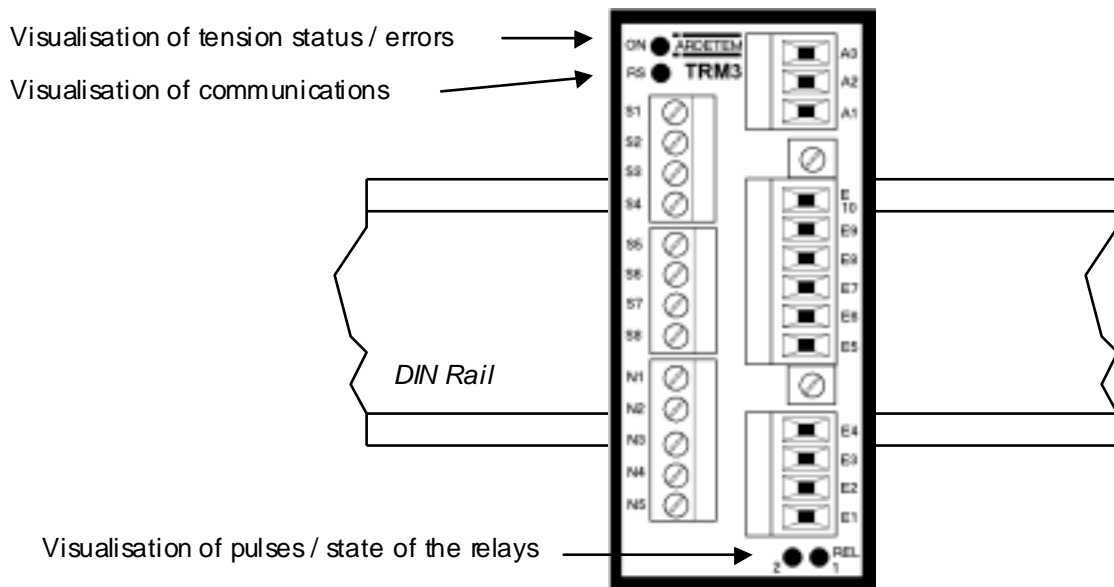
Visualisation of tension status / errors

Visualisation of communications

ON ARDETEM

RS TRM3

A3
A2
A1

S1
S2
S3
S4

E 10
E9
E8
E7
E6
E5

S5
S6
S7
S8

DIN Rail

N1
N2
N3
N4
N5

E4
E3
E2
E1

Visualisation of pulses / state of the relays

2 REL 1